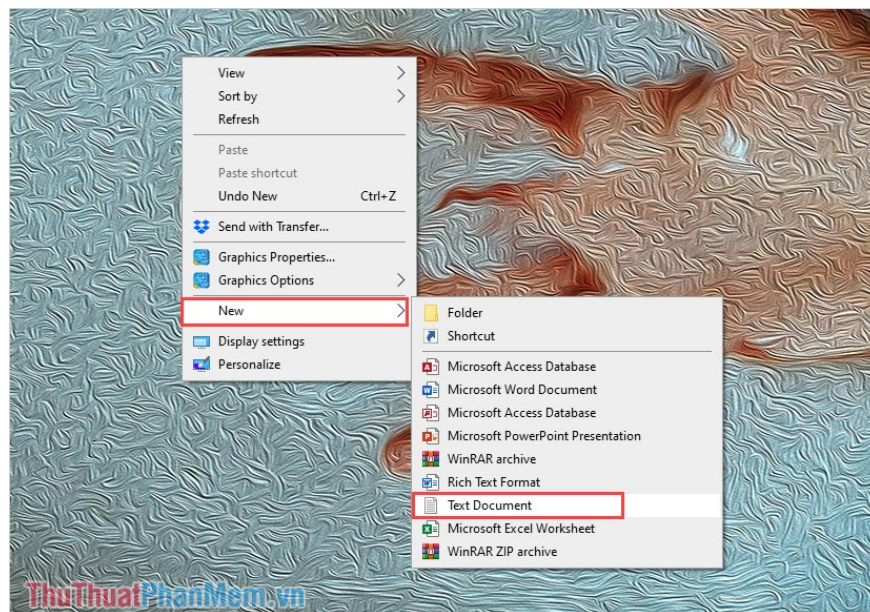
View
Sort by
Refresh

Paste
Paste shortcut
Undo New Ctrl+Z

Send with Transfer...

Graphics Properties...
Graphics Options

New

Display settings
Personalize

Folder
Shortcut

Microsoft Access Database
Microsoft Word Document
Microsoft Access Database
Microsoft PowerPoint Presentation
WinRAR archive
Rich Text Format
Text Document
Microsoft Excel Worksheet
WinRAR ZIP archive

ThuThuatPhanMem.vn